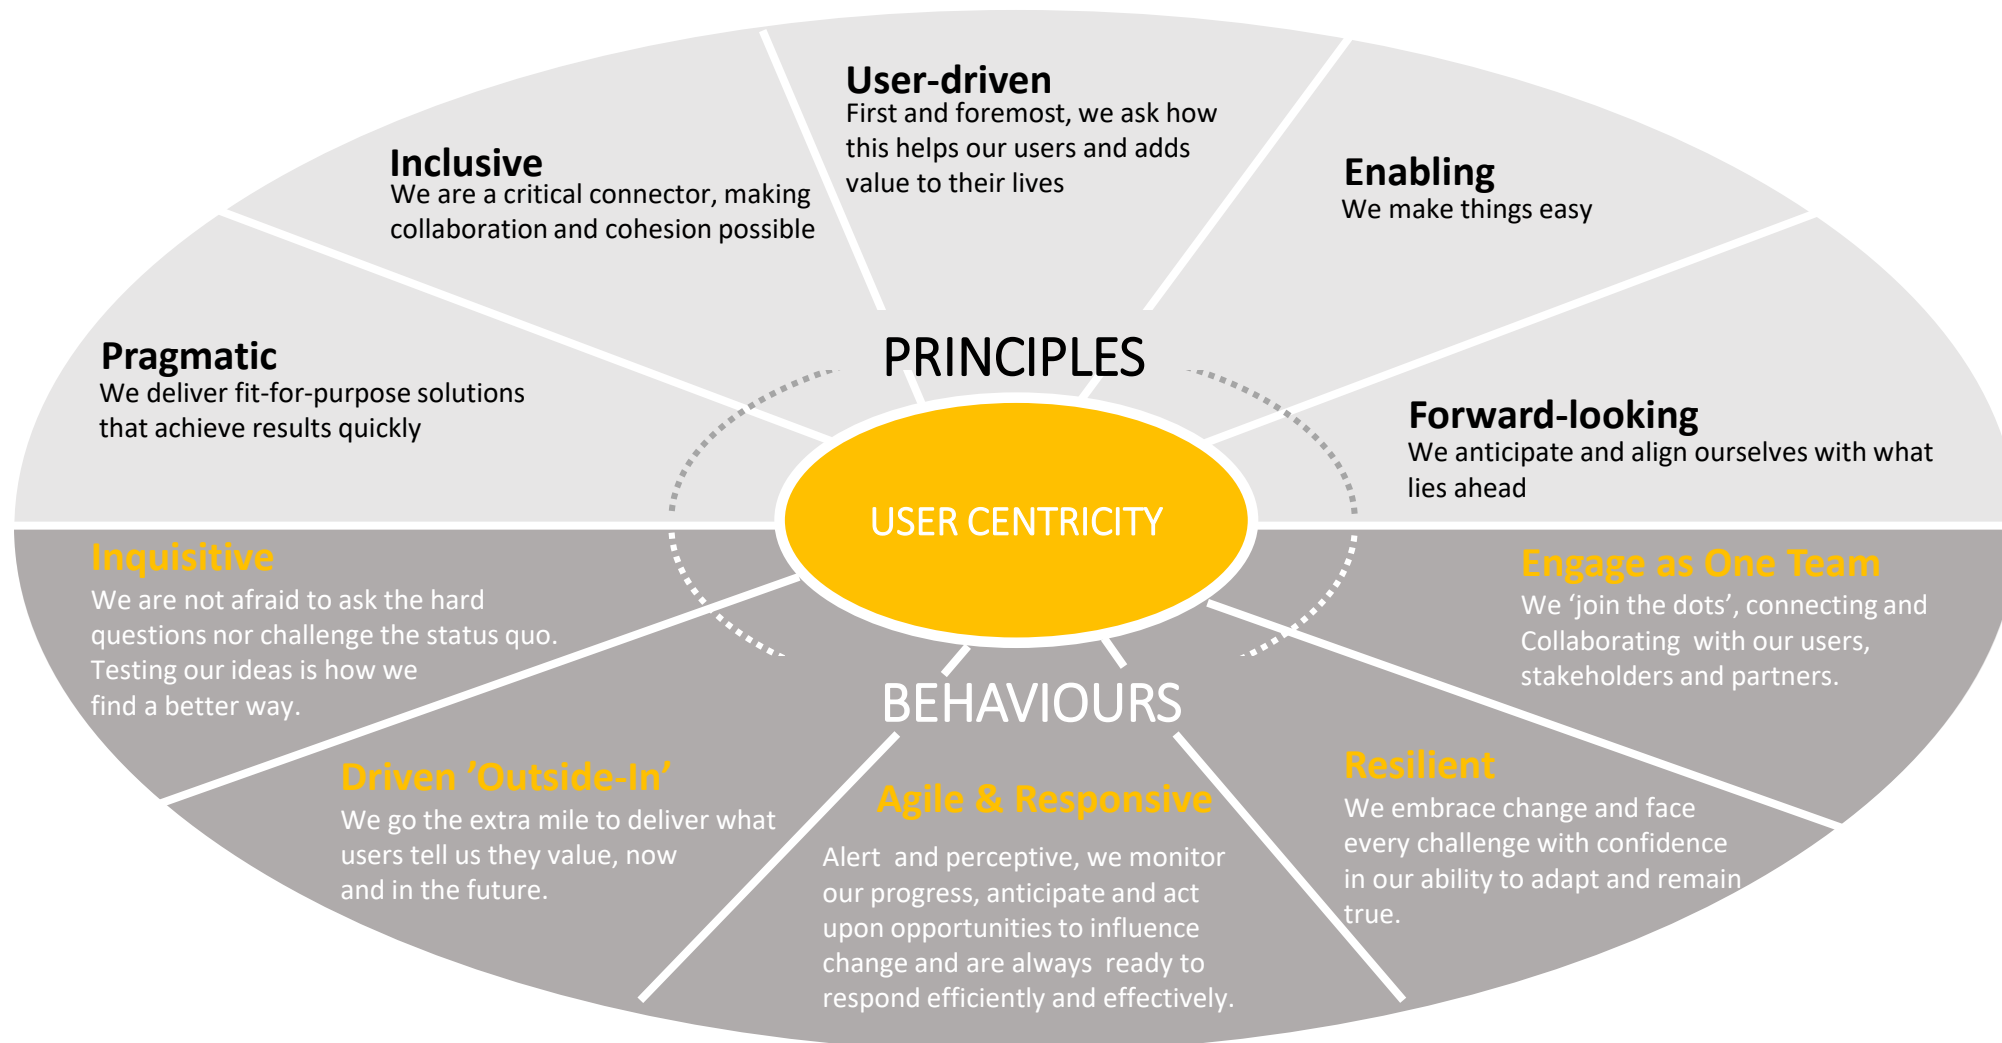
User-driven
First and foremost, we ask how this helps our users and adds value to their lives

Inclusive
We are a critical connector, making collaboration and cohesion possible

Enabling
We make things easy

Pragmatic
We deliver fit-for-purpose solutions that achieve results quickly

PRINCIPLES

Forward-looking
We anticipate and align ourselves with what lies ahead

USER CENTRICITY

Inquisitive
We are not afraid to ask the hard questions nor challenge the status quo. Testing our ideas is how we find a better way.

Engage as One Team
We 'join the dots', connecting and Collaborating with our users, stakeholders and partners.

BEHAVIOURS

Driven 'Outside-In'
We go the extra mile to deliver what users tell us they value, now and in the future.

Agile & Responsive
Alert and perceptive, we monitor our progress, anticipate and act upon opportunities to influence change and are always ready to respond efficiently and effectively.

Resilient
We embrace change and face every challenge with confidence in our ability to adapt and remain true.